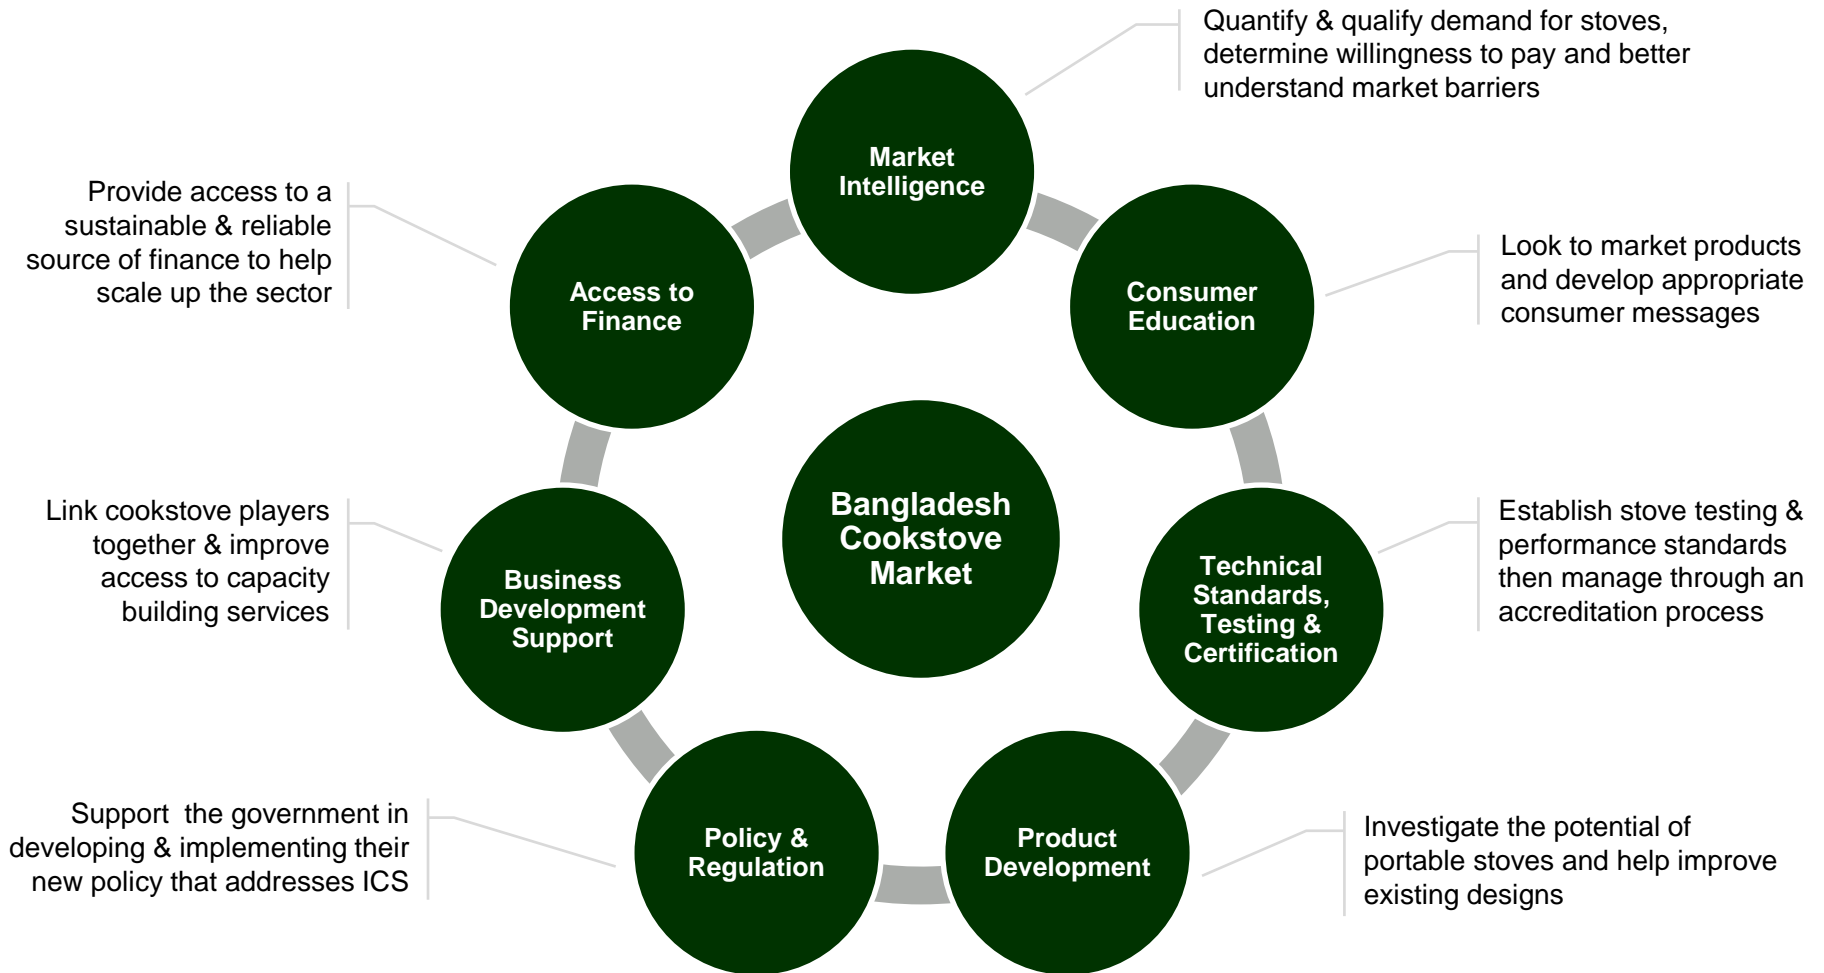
Quantify & qualify demand for stoves, determine willingness to pay and better understand market barriers

Market Intelligence

Provide access to a sustainable & reliable source of finance to help scale up the sector

Access to Finance

Consumer Education

Look to market products and develop appropriate consumer messages

Bangladesh Cookstove Market

Link cookstove players together & improve access to capacity building services

Business Development Support

Technical Standards, Testing & Certification

Establish stove testing & performance standards then manage through an accreditation process

Support the government in developing & implementing their new policy that addresses ICS

Policy & Regulation

Product Development

Investigate the potential of portable stoves and help improve existing designs